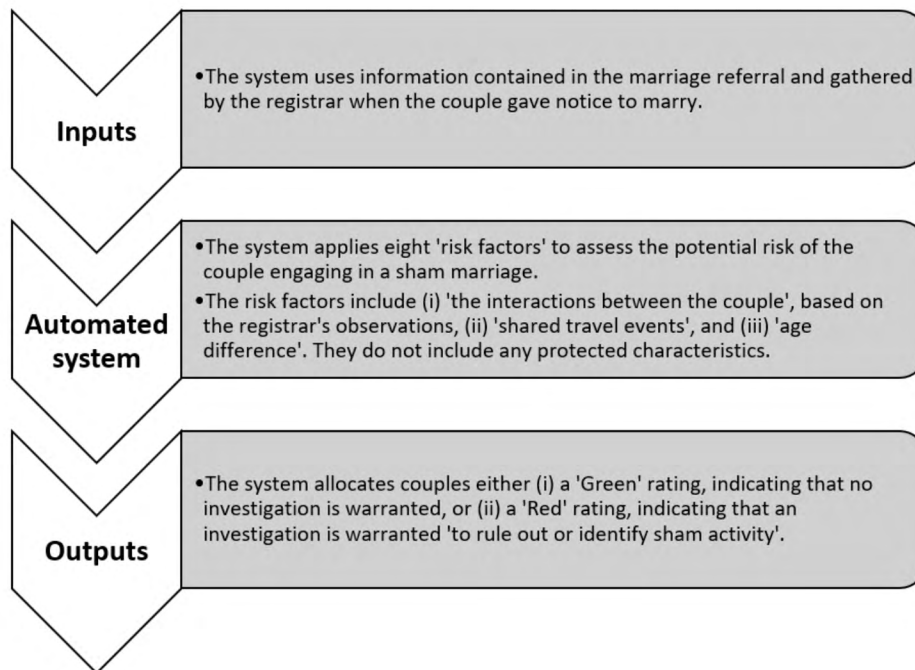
Inputs

•The system uses information contained in the marriage referral and gathered by the registrar when the couple gave notice to marry.

Automated system

•The system applies eight 'risk factors' to assess the potential risk of the couple engaging in a sham marriage.
•The risk factors include (i) 'the interactions between the couple', based on the registrar's observations, (ii) 'shared travel events', and (iii) 'age difference'. They do not include any protected characteristics.

Outputs

•The system allocates couples either (i) a 'Green' rating, indicating that no investigation is warranted, or (ii) a 'Red' rating, indicating that an investigation is warranted 'to rule out or identify sham activity'.